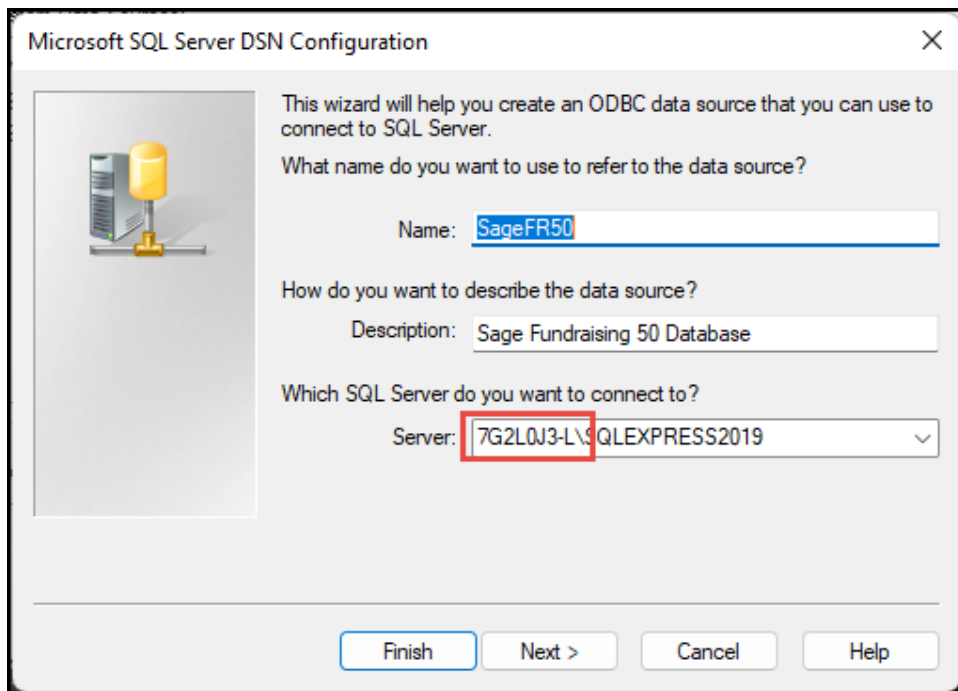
Microsoft SQL Server DSN Configuration

×

This wizard will help you create an ODBC data source that you can use to connect to SQL Server.

What name do you want to use to refer to the data source?

Name: SageFR50

How do you want to describe the data source?

Description: Sage Fundraising 50 Database

Which SQL Server do you want to connect to?

Server: 7G2L0J3-L\SQLEXPRESS2019

Finish | Next > | Cancel | Help